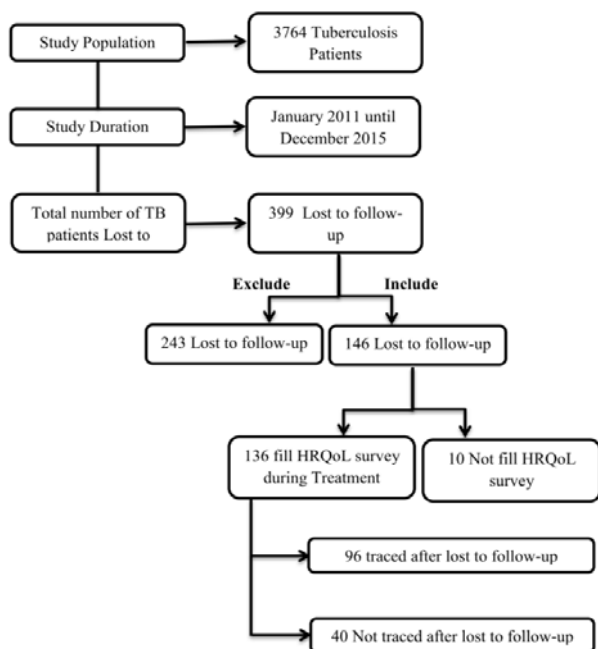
Study Population

3764 Tuberculosis Patients

Study Duration

January 2011 until December 2015

Total number of TB patients Lost to

399 Lost to follow-up

Exclude

Include

243 Lost to follow-up

146 Lost to follow-up

136 fill HRQoL survey during Treatment

10 Not fill HRQoL survey

96 traced after lost to follow-up

40 Not traced after lost to follow-up